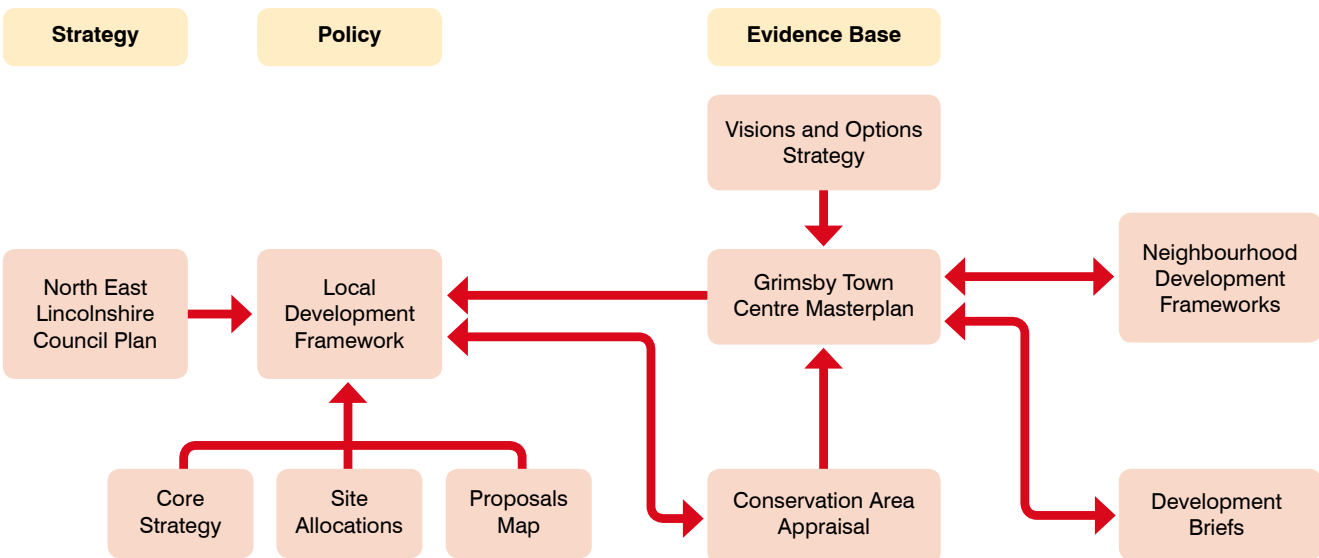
Strategy

Policy

Evidence Base

Visions and Options Strategy

North East Lincolnshire Council Plan

Local Development Framework

Grimsby Town Centre Masterplan

Neighbourhood Development Frameworks

Core Strategy

Site Allocations

Proposals Map

Conservation Area Appraisal

Development Briefs